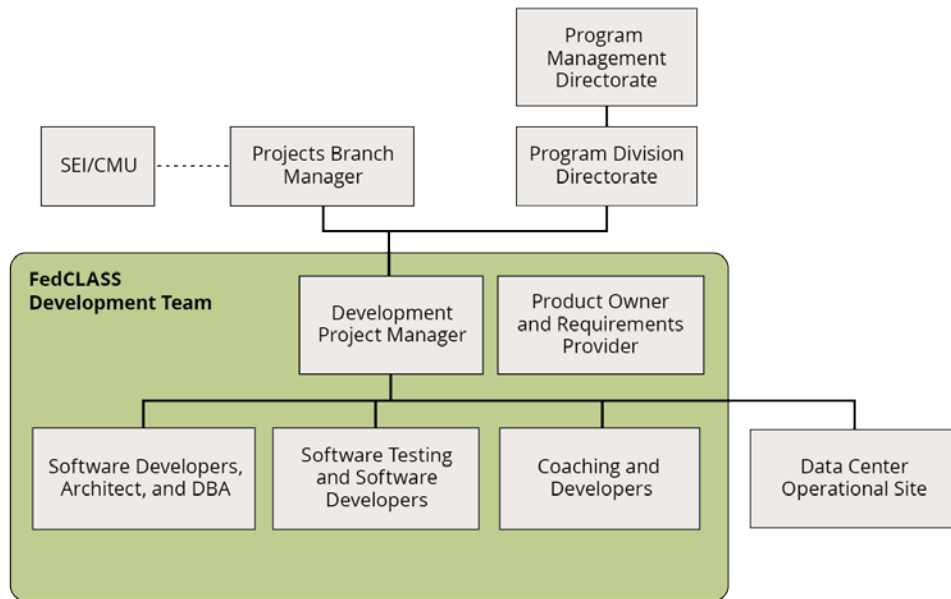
Program Management Directorate

SEI/CMU

Projects Branch Manager

Program Division Directorate

FedCLASS Development Team

Development Project Manager

Product Owner and Requirements Provider

Software Developers, Architect, and DBA

Software Testing and Software Developers

Coaching and Developers

Data Center Operational Site